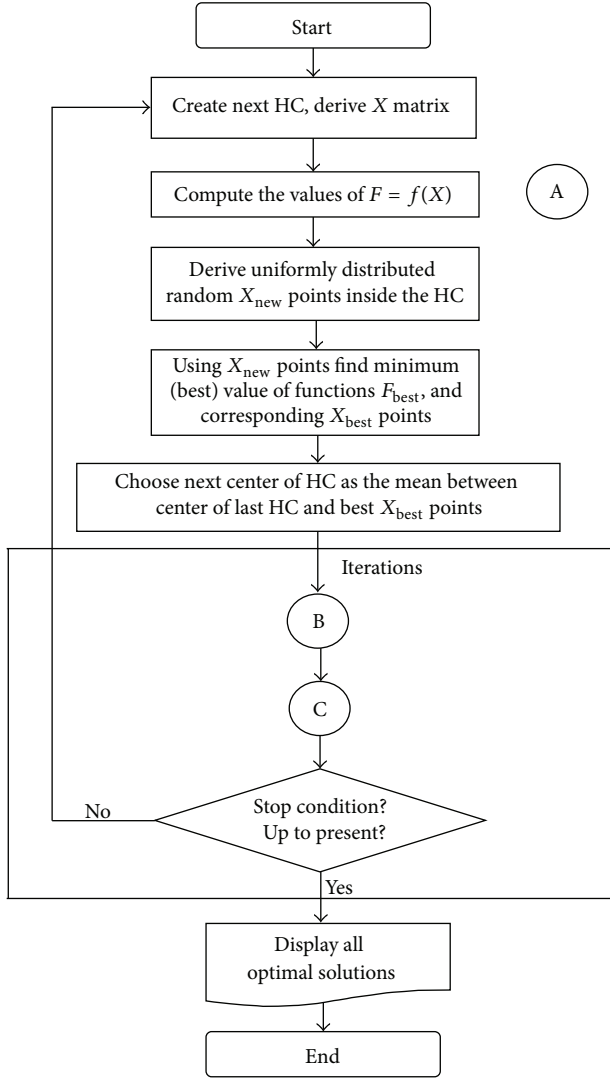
Start

Create next HC, derive $X$ matrix

Compute the values of $F = f(X)$

A

Derive uniformly distributed random $X_{\text{new}}$ points inside the HC

Using $X_{\text{new}}$ points find minimum (best) value of functions $F_{\text{best}}$, and corresponding $X_{\text{best}}$ points

Choose next center of HC as the mean between center of last HC and best $X_{\text{best}}$ points

Iterations

B

C

No

Stop condition? Up to present?

Yes

Display all optimal solutions

End